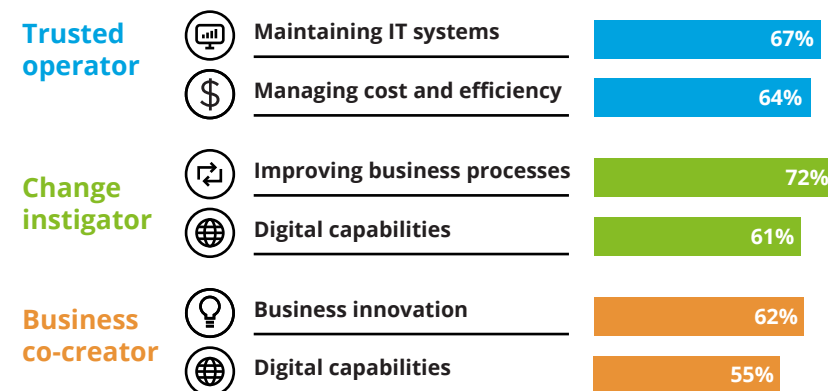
Trusted operator

Maintaining IT systems 67%

Managing cost and efficiency 64%

Change instigator

Improving business processes 72%

Digital capabilities 61%

Business co-creator

Business innovation 62%

Digital capabilities 55%